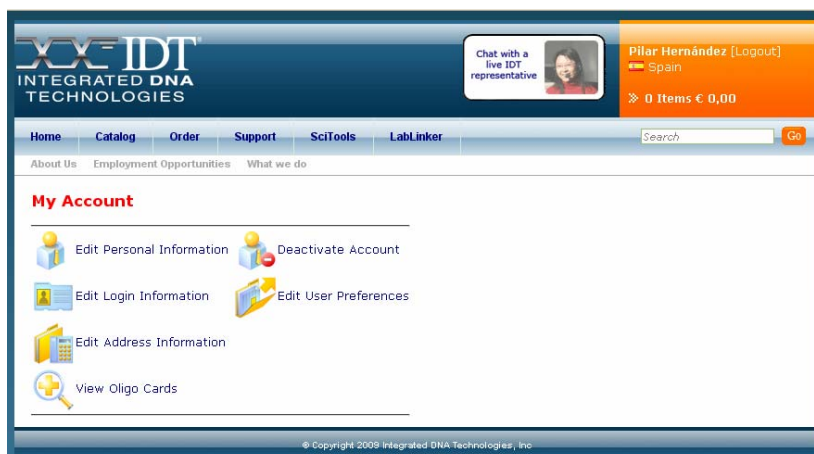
IDT
INTEGRATED DNA TECHNOLOGIES

Chat with a live IDT representative

Pilar Hernández [Logout]
Spain

» 0 Items € 0,00

Home Catalog Order Support SciTools LabLinker

Search Go

About Us Employment Opportunities What we do

My Account

Edit Personal Information
Deactivate Account
Edit Login Information
Edit User Preferences
Edit Address Information
View Oligo Cards

© Copyright 2009 Integrated DNA Technologies, Inc